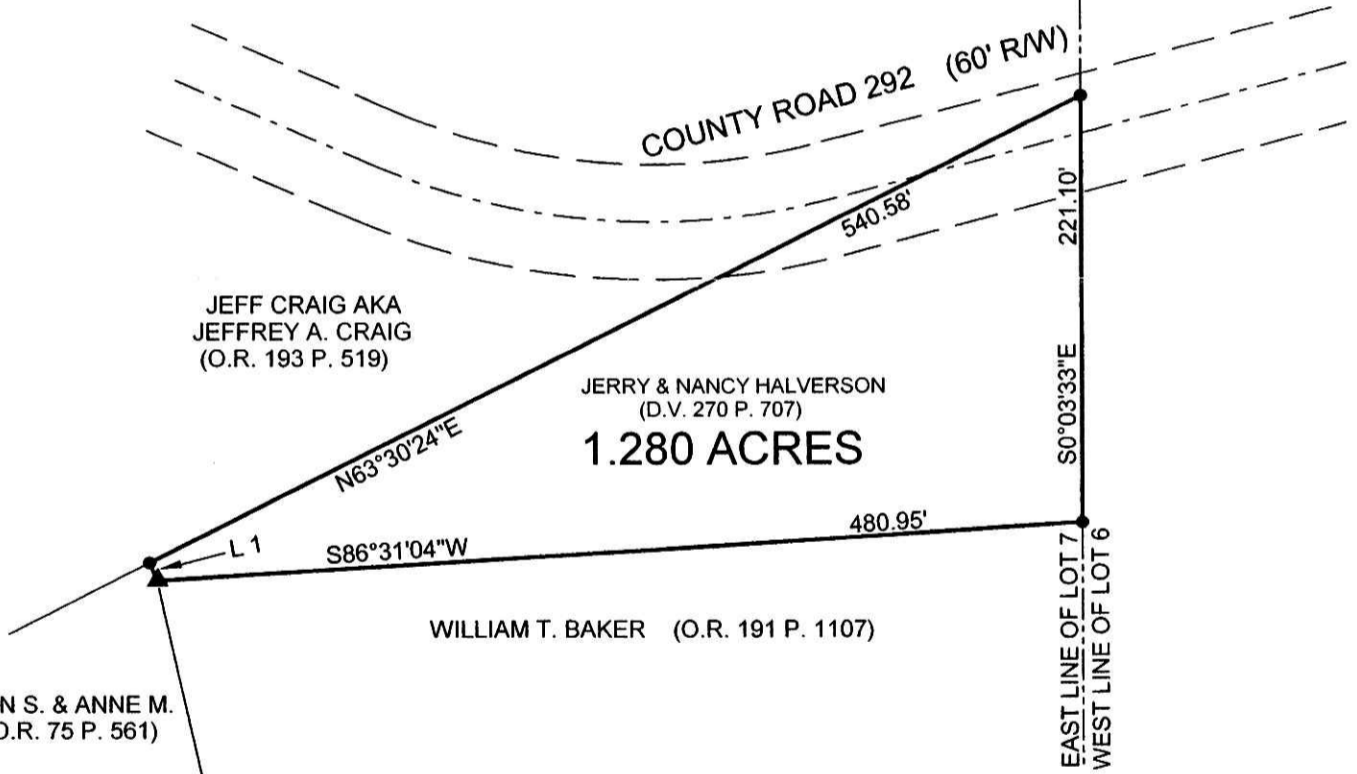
COUNTY ROAD 292 (60' R/W)

540.58'

221.10'

JEFF CRAIG AKA
JEFFREY A. CRAIG
(O.R. 193 P. 519)

JERRY & NANCY HALVERSON
(D.V. 270 P. 707)
1.280 ACRES

N63°30'24"E

S0°03'33"E

L 1

S86°31'04"W

480.95'

WILLIAM T. BAKER (O.R. 191 P. 1107)

EAST LINE OF LOT 7
WEST LINE OF LOT 6

N S. & ANNE M.
.R. 75 P. 561)